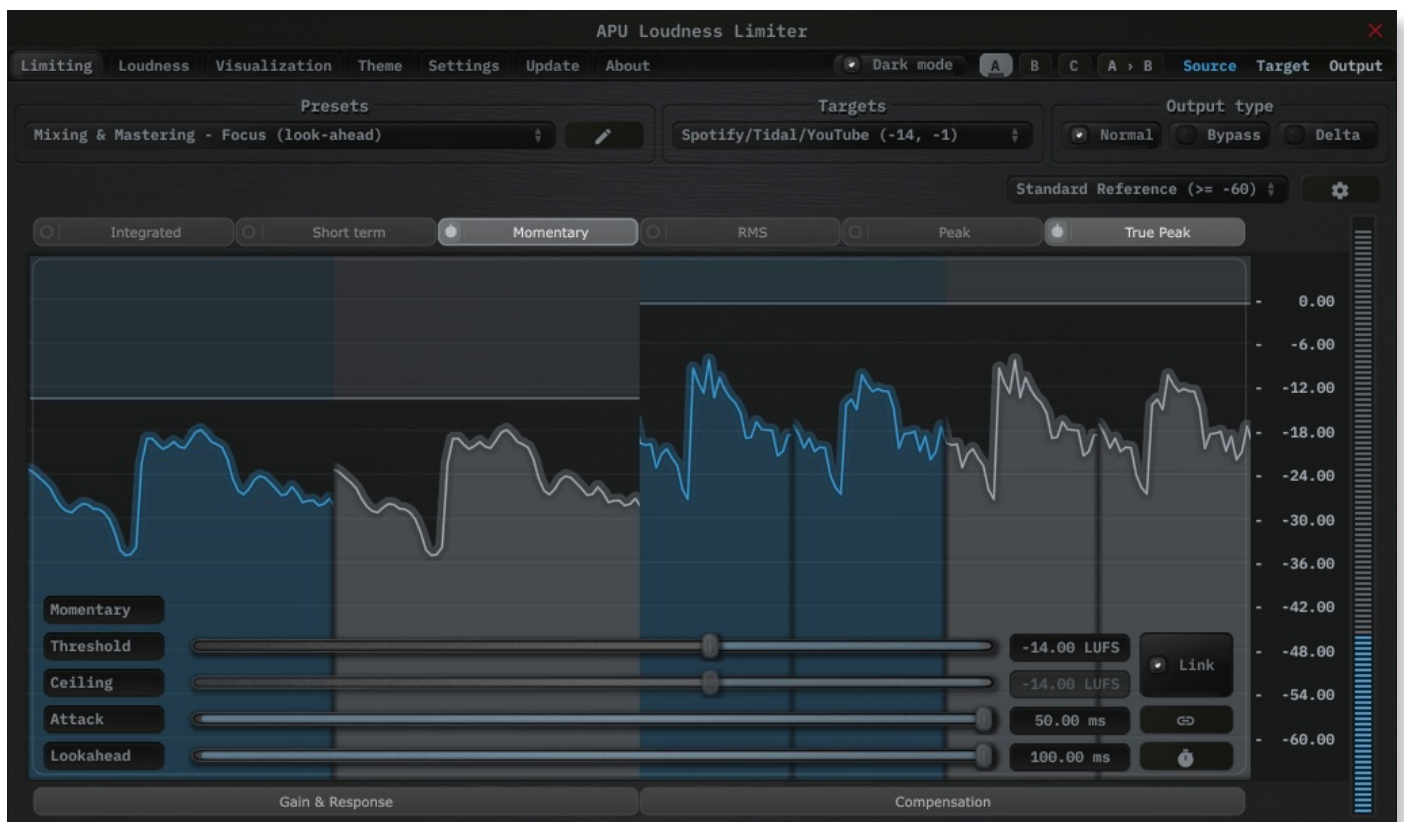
APU Loudness Limiter

Limiting Loudness Visualization Theme Settings Update About

Dark mode A B C A › B Source Target Output

Presets

Mixing & Mastering - Focus (look-ahead)

Targets

Spotify/Tidal/YouTube (-14, -1)

Output type

Normal Bypass Delta

Standard Reference (>= -60)

Integrated Short term Momentary RMS Peak True Peak

0.00
-6.00
-12.00
-18.00
-24.00
-30.00
-36.00
-42.00
-48.00
-54.00
-60.00

Momentary

Threshold -14.00 LUFS

Ceiling -14.00 LUFS

Link

Attack 50.00 ms

Lookahead 100.00 ms

Gain & Response

Compensation